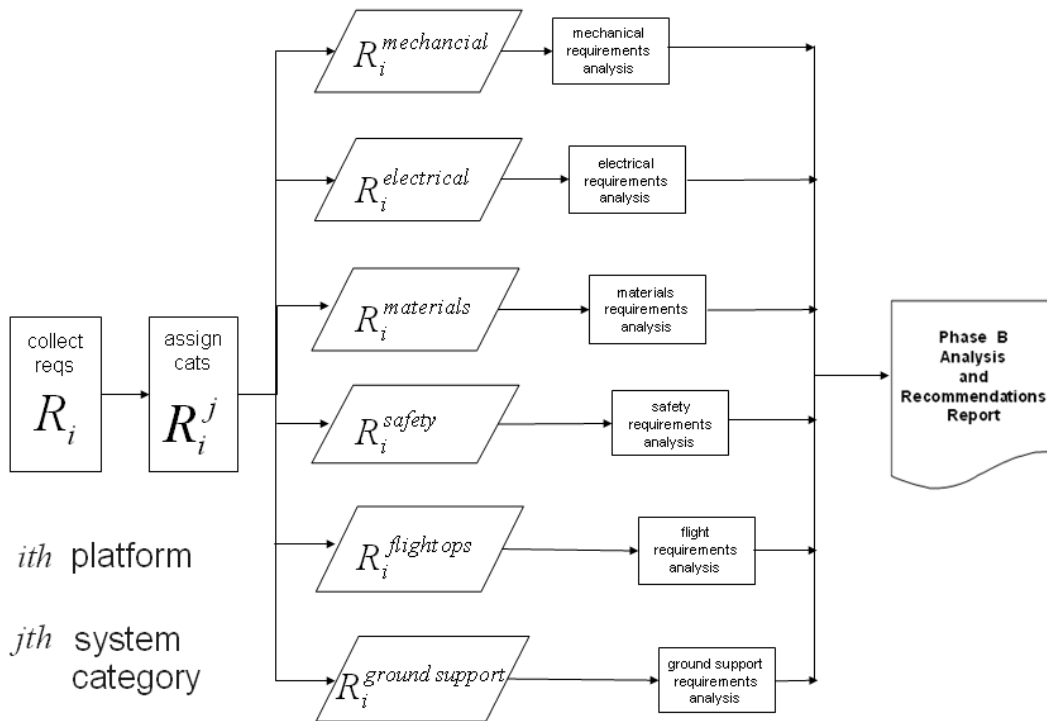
collect reqs

$R_i$

assign cats

$R_i^j$

$R_i^{mechancial}$

mechanical requirements analysis

$R_i^{electrical}$

electrical requirements analysis

$R_i^{materials}$

materials requirements analysis

$R_i^{safety}$

safety requirements analysis

$R_i^{flight\,ops}$

flight requirements analysis

$R_i^{ground\,support}$

ground support requirements analysis

Phase B Analysis and Recommendations Report

$ith$ platform

$jth$ system category